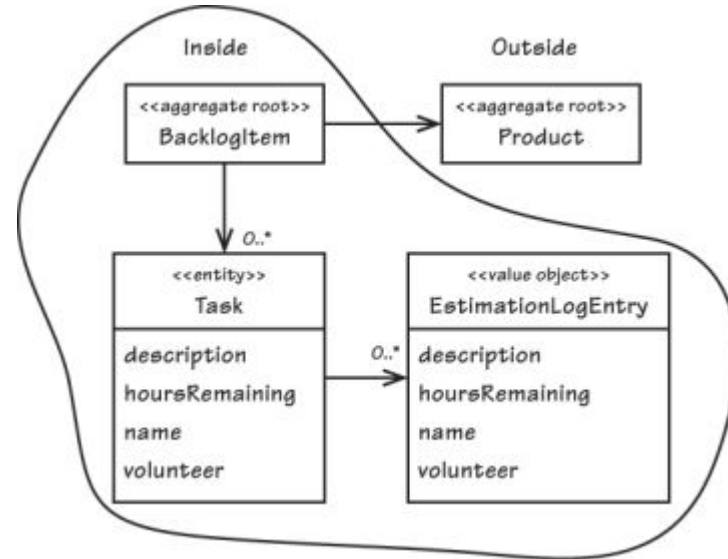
Inside

Outside

<<aggregate root>>
BacklogItem

<<aggregate root>>
Product

0..*

<<entity>>
Task

description
hoursRemaining
name
volunteer

0..*

<<value object>>
EstimationLogEntry

description
hoursRemaining
name
volunteer